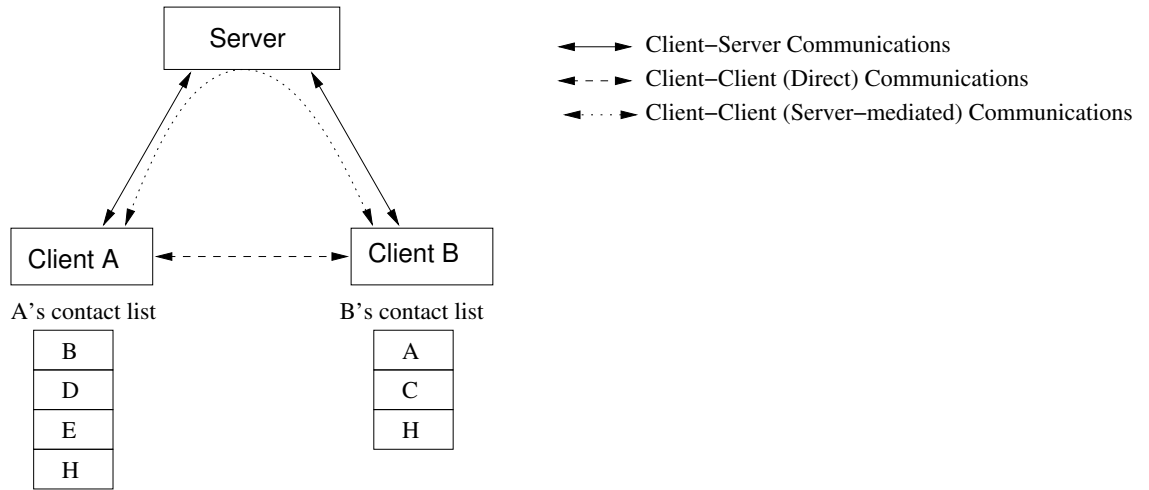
Server

Client−Server Communications
Client−Client (Direct) Communications
Client−Client (Server−mediated) Communications

Client A

Client B

A’s contact list

| B |
|---|
| D |
| E |
| H |

B’s contact list

| A |
|---|
| C |
| H |